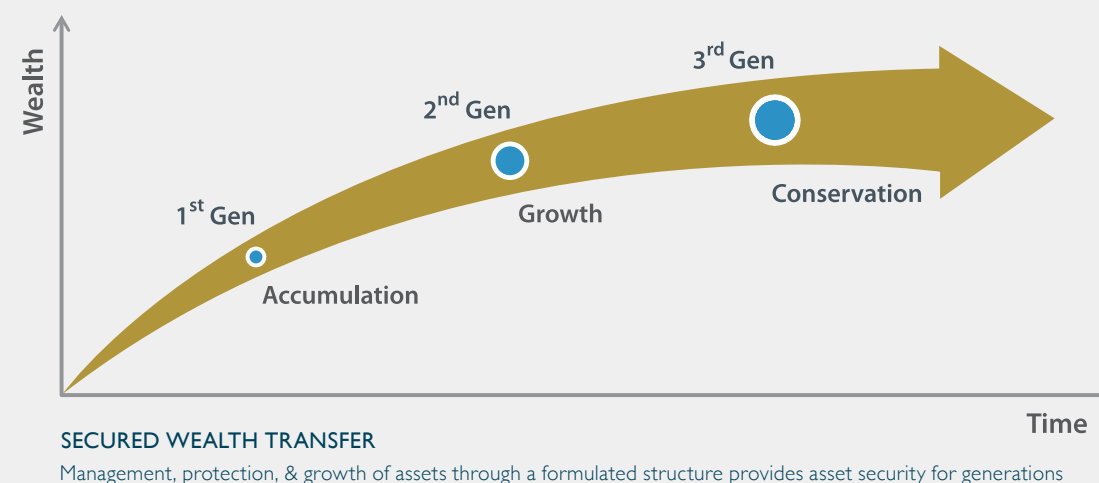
Wealth

3$^{rd}$ Gen

2$^{nd}$ Gen

Conservation

1$^{st}$ Gen

Growth

Accumulation

Time

SECURED WEALTH TRANSFER

Management, protection, & growth of assets through a formulated structure provides asset security for generations